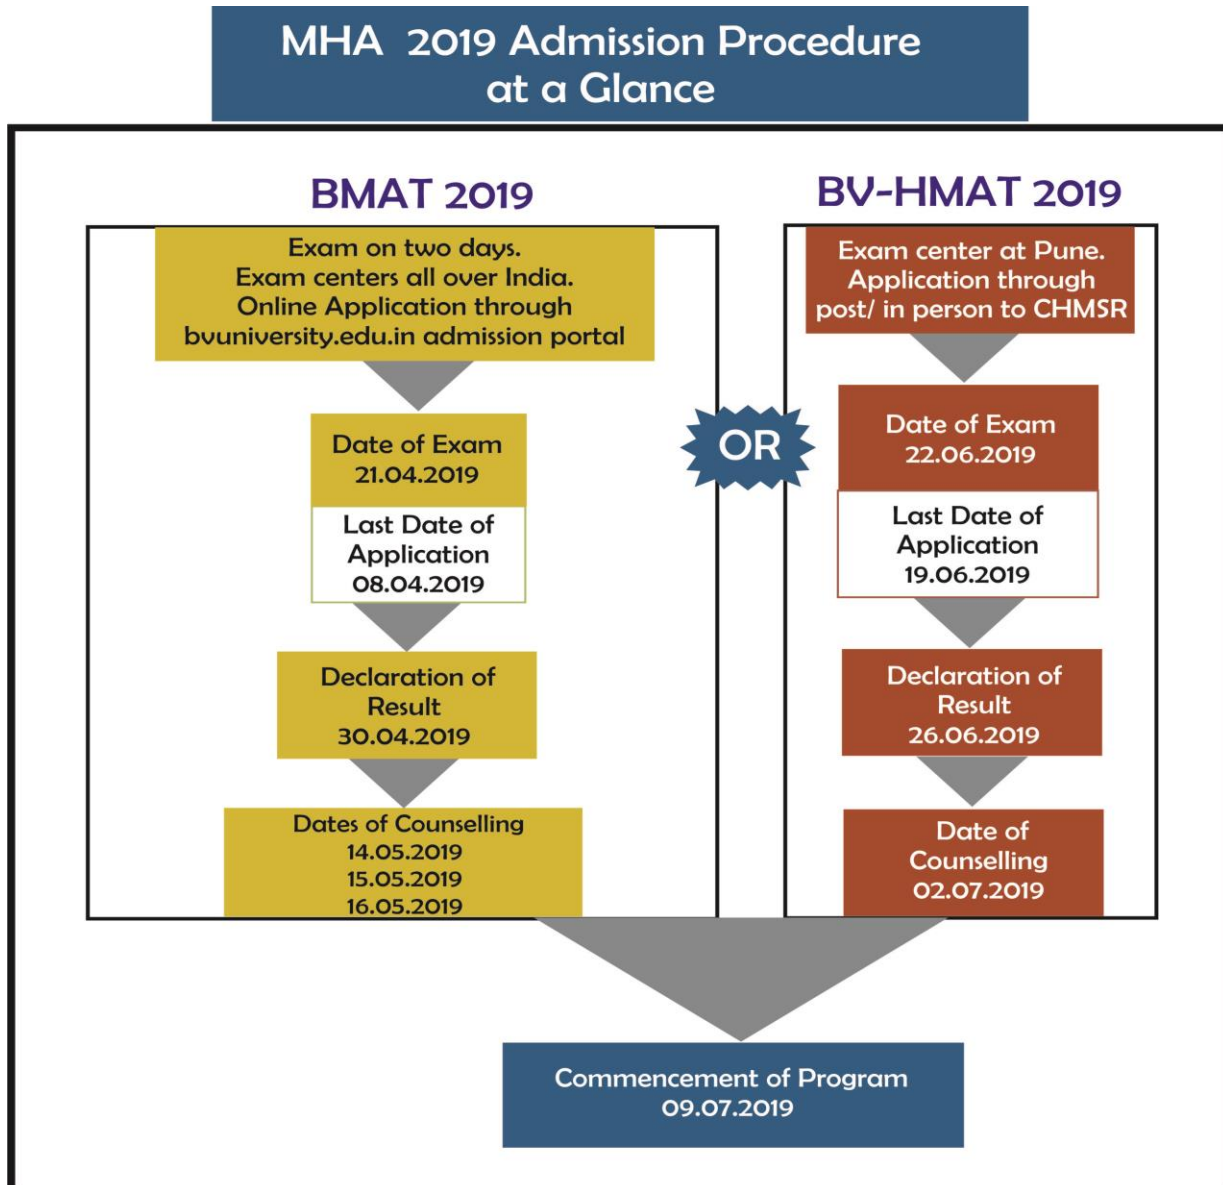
MHA 2019 Admission Procedure at a Glance

BMAT 2019

Exam on two days. Exam centers all over India. Online Application through bvuniversity.edu.in admission portal

Date of Exam 21.04.2019

Last Date of Application 08.04.2019

Declaration of Result 30.04.2019

Dates of Counselling 14.05.2019 15.05.2019 16.05.2019

OR

BV-HMAT 2019

Exam center at Pune. Application through post/ in person to CHMSR

Date of Exam 22.06.2019

Last Date of Application 19.06.2019

Declaration of Result 26.06.2019

Date of Counselling 02.07.2019

Commencement of Program 09.07.2019